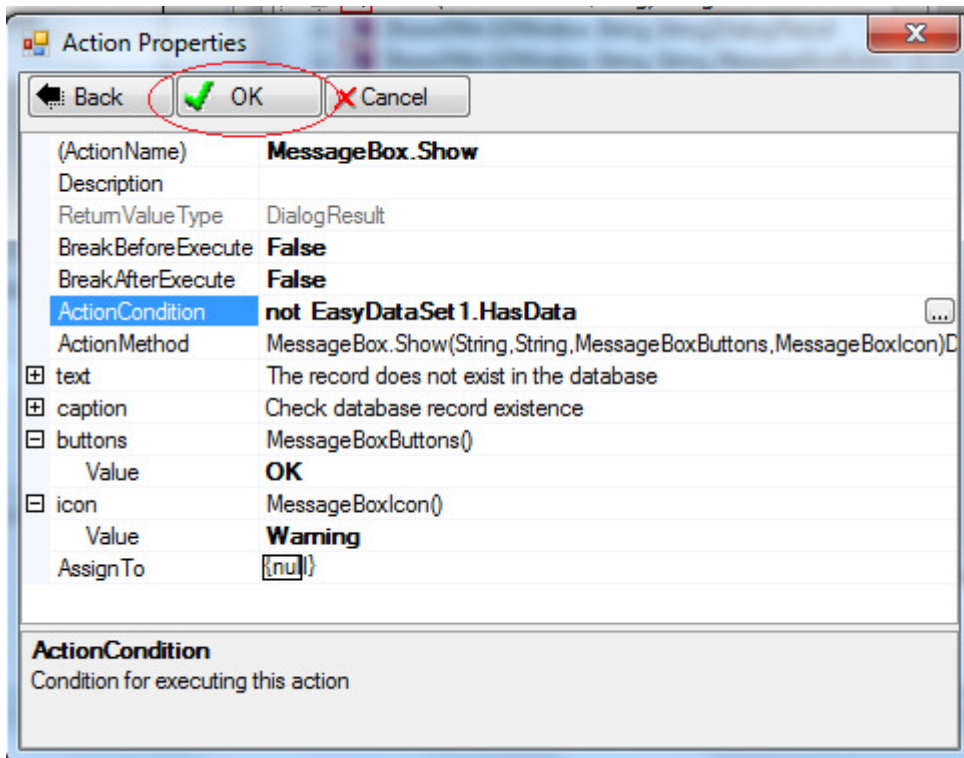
Action Properties

Back | OK | Cancel

| | |
|---|---|
| (ActionName) | MessageBox.Show |
| Description | |
| ReturnValueType | DialogResult |
| BreakBeforeExecute | False |
| BreakAfterExecute | False |
| ActionCondition | not EasyDataSet1.HasData |
| ActionMethod | MessageBox.Show(String,String,MessageBoxButtons,MessageBoxIcon)D |
| text | The record does not exist in the database |
| caption | Check database record existence |
| buttons | MessageBoxButtons() |
| Value | OK |
| icon | MessageBoxIcon() |
| Value | Warning |
| AssignTo | {null} |

ActionCondition
Condition for executing this action